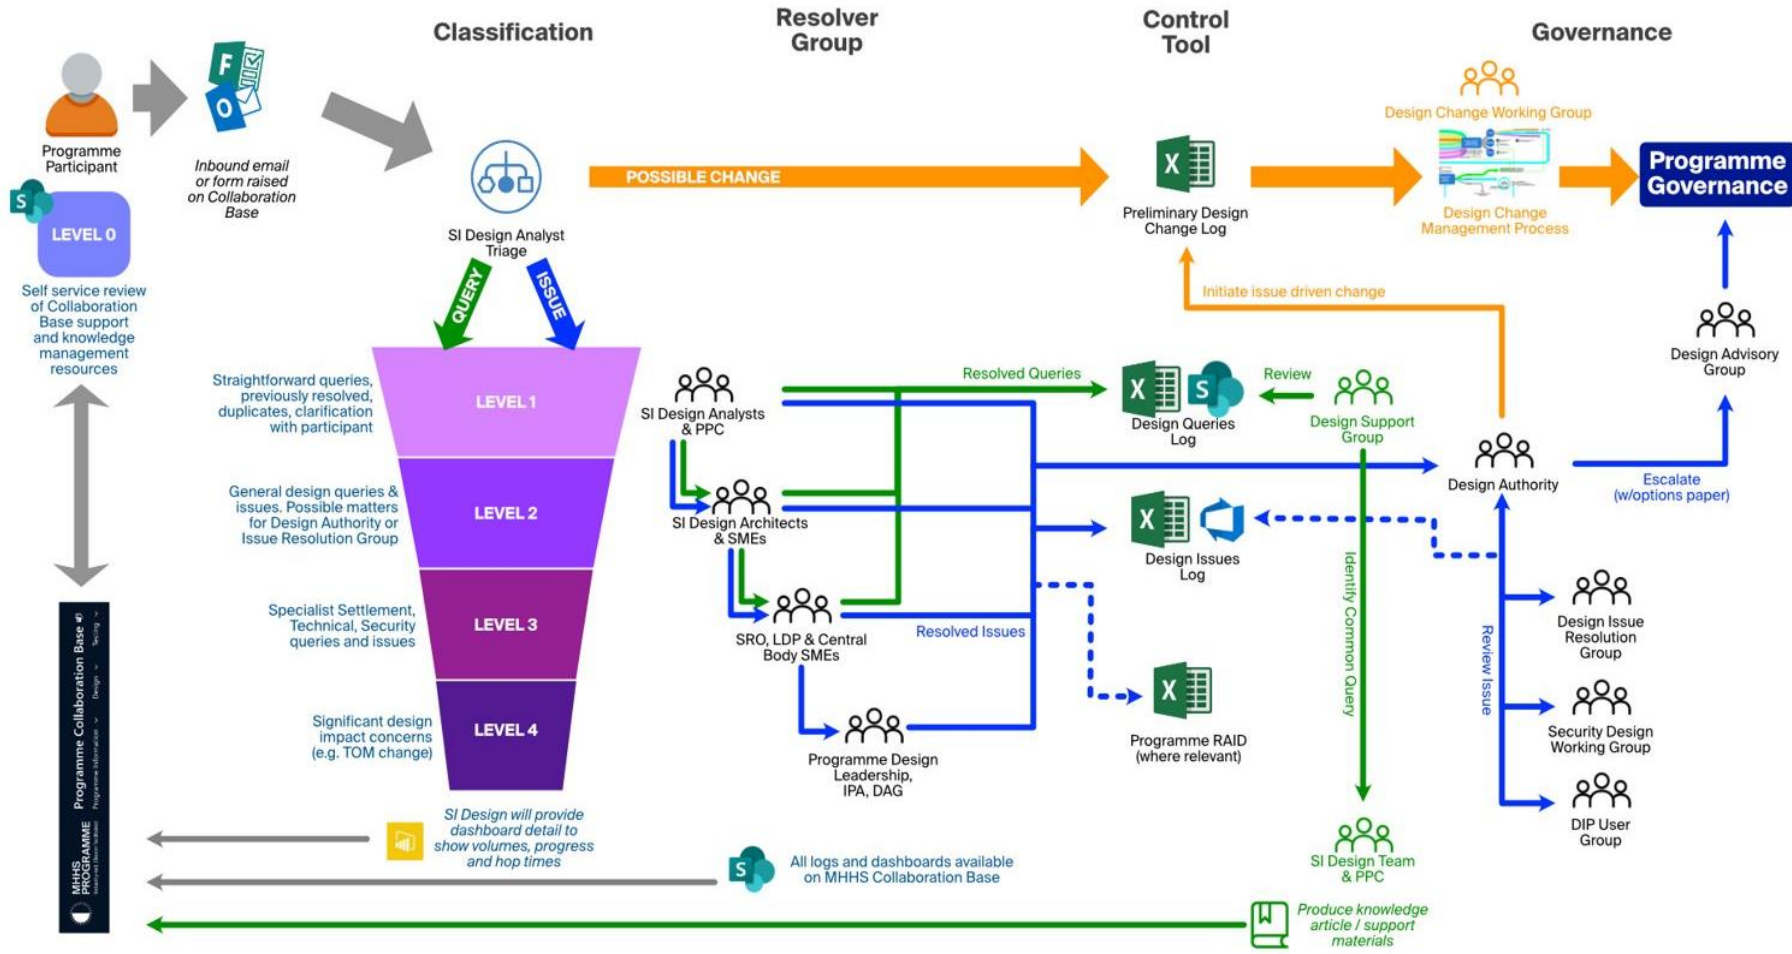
Classification

Resolver Group

Control Tool

Governance

Programme Participant

Inbound email or form raised on Collaboration Base

LEVEL 0

Self service review of Collaboration Base support and knowledge management resources

SI Design Analyst Triage

POSSIBLE CHANGE

Preliminary Design Change Log

Design Change Working Group

Design Change Management Process

Programme Governance

QUERY

ISSUE

Initiate issue driven change

Design Advisory Group

Straightforward queries, previously resolved, duplicates, clarification with participant

LEVEL 1

SI Design Analysts & PPC

Resolved Queries

Design Queries Log

Review

Design Support Group

Design Authority

Escalate (w/options paper)

General design queries & issues. Possible matters for Design Authority or Issue Resolution Group

LEVEL 2

SI Design Architects & SMEs

Design Issues Log

Identify Common Query

Review Issue

Specialist Settlement, Technical, Security queries and issues

LEVEL 3

SRO, LDP & Central Body SMEs

Resolved Issues

Design Issue Resolution Group

Significant design impact concerns (e.g. TOM change)

LEVEL 4

Programme Design Leadership, IPA, DAG

Programme RAID (where relevant)

Security Design Working Group

DIP User Group

SI Design Team & PPC

SI Design will provide dashboard detail to show volumes, progress and hop times

All logs and dashboards available on MHHS Collaboration Base

Produce knowledge article / support materials

Programme Collaboration Base

MHHS PROGRAMME